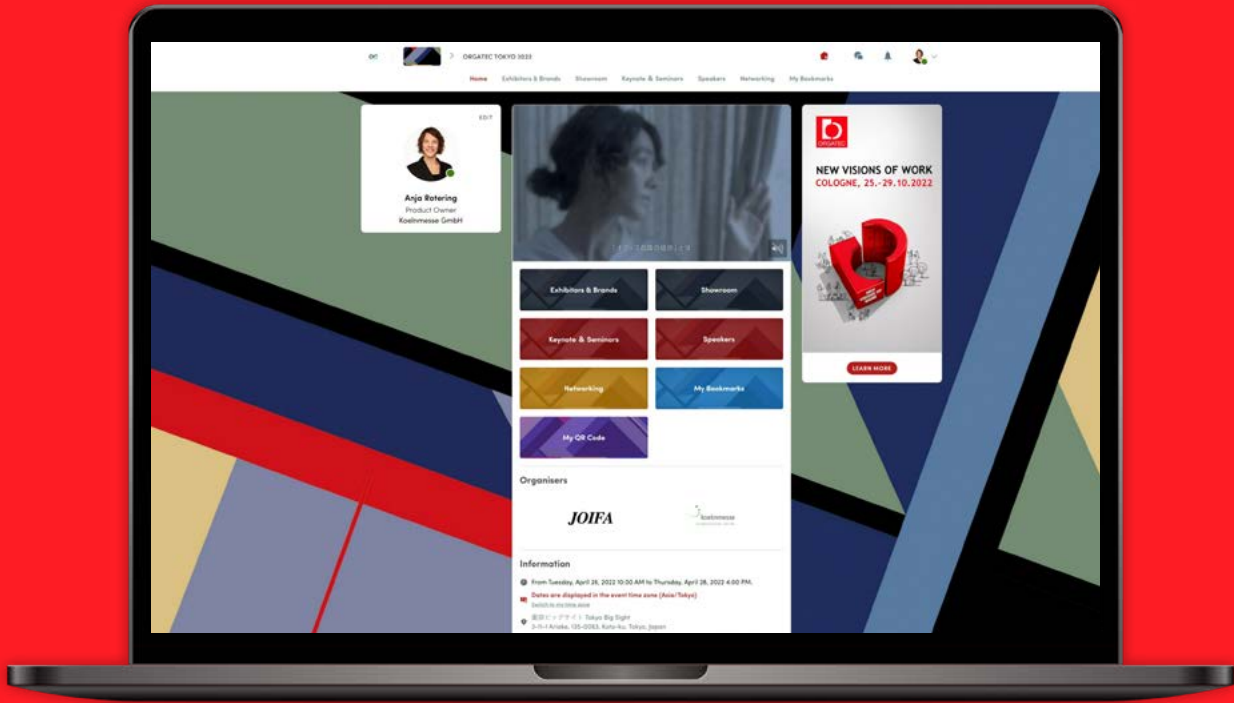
ORGATEC TOKYO 2022

Home Exhibitors & Brands Showroom Keynote & Seminars Speakers Networking My Bookmarks

EDIT

Anja Rotering
Product Owner
Koelnmesse GmbH

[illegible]

Exhibitors & Brands
Showroom
Keynote & Seminars
Speakers
Networking
My Bookmarks
My QR Code

Organisers

JOIFA
koelnmesse

Information

From Tuesday, April 26, 2022 10:00 AM to Thursday, April 28, 2022 4:00 PM.
Dates are displayed in the event time zone (Asia/Tokyo)
Switch to my time zone
東京ビッグサイト Tokyo Big Sight
3-11-1 Ariake, 135-0063, Koto-ku, Tokyo, Japan

ORGATEC
NEW VISIONS OF WORK
COLOGNE, 25.-29.10.2022

LEARN MORE